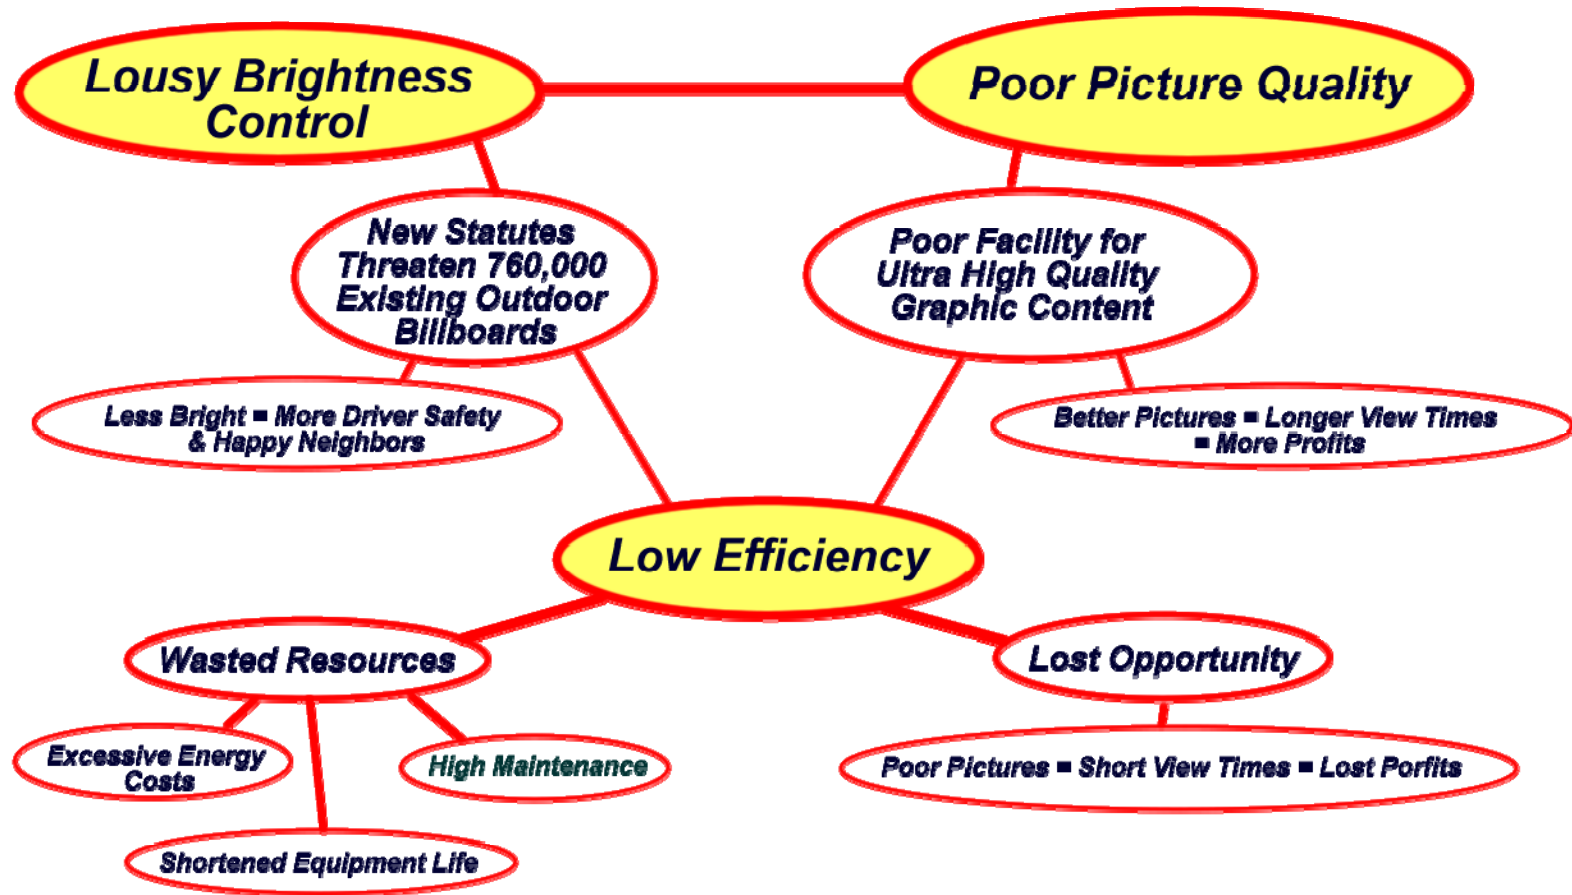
Lousy Brightness Control

Poor Picture Quality

New Statutes Threaten 760,000 Existing Outdoor Billboards

Poor Facility for Ultra High Quality Graphic Content

Less Bright ▪ More Driver Safety & Happy Neighbors

Better Pictures ▪ Longer View Times ▪ More Profits

Low Efficiency

Wasted Resources

Lost Opportunity

Excessive Energy Costs

High Maintenance

Poor Pictures ▪ Short View Times ▪ Lost Porfits

Shortened Equipment Life